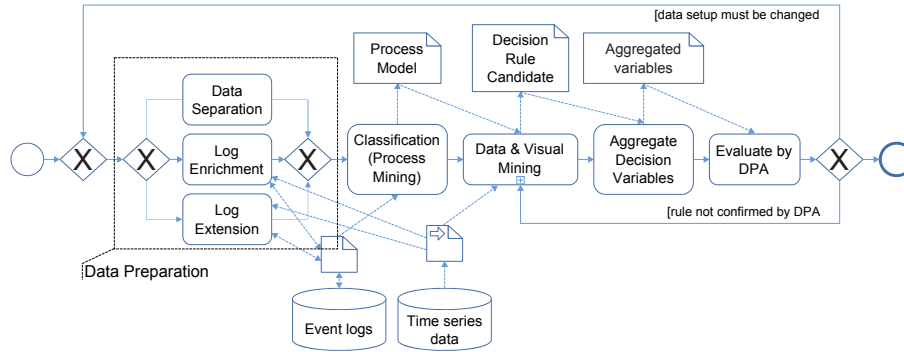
[data setup must be changed

Process Model

Decision Rule Candidate

Aggregated variables

Data Separation

X

X

Log Enrichment

X

Classification (Process Mining)

Data & Visual Mining

Aggregate Decision Variables

Evaluate by DPA

X

Log Extension

[rule not confirmed by DPA

Data Preparation

Event logs

Time series data